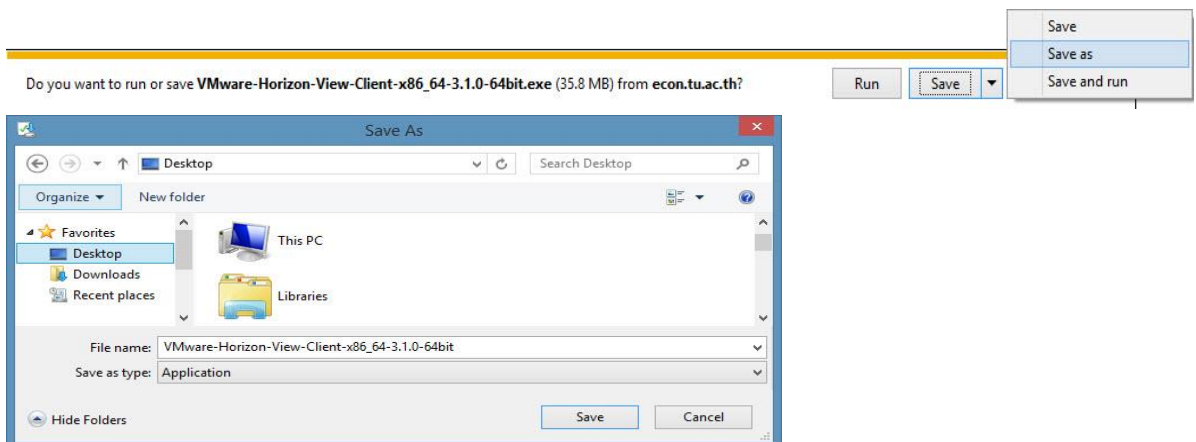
Save
Save as
Save and run

Do you want to run or save **VMware-Horizon-View-Client-x86_64-3.1.0-64bit.exe** (35.8 MB) from **econ.tu.ac.th**?

Run Save

Save As

Desktop

Search Desktop

Organize ▾ New folder

Favorites
Desktop
Downloads
Recent places

This PC

Libraries

File name: VMware-Horizon-View-Client-x86_64-3.1.0-64bit

Save as type: Application

Hide Folders

Save Cancel